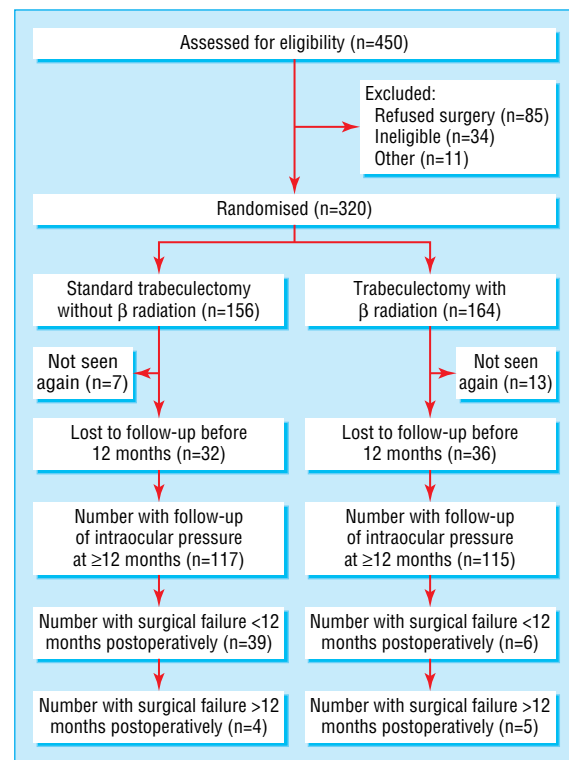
Assessed for eligibility (n=450)

Excluded:
Refused surgery (n=85)
Ineligible (n=34)
Other (n=11)

Randomised (n=320)

Standard trabeculectomy without β radiation (n=156)

Not seen again (n=7)

Lost to follow-up before 12 months (n=32)

Number with follow-up of intraocular pressure at ≥12 months (n=117)

Number with surgical failure <12 months postoperatively (n=39)

Number with surgical failure >12 months postoperatively (n=4)

Trabeculectomy with β radiation (n=164)

Not seen again (n=13)

Lost to follow-up before 12 months (n=36)

Number with follow-up of intraocular pressure at ≥12 months (n=115)

Number with surgical failure <12 months postoperatively (n=6)

Number with surgical failure >12 months postoperatively (n=5)